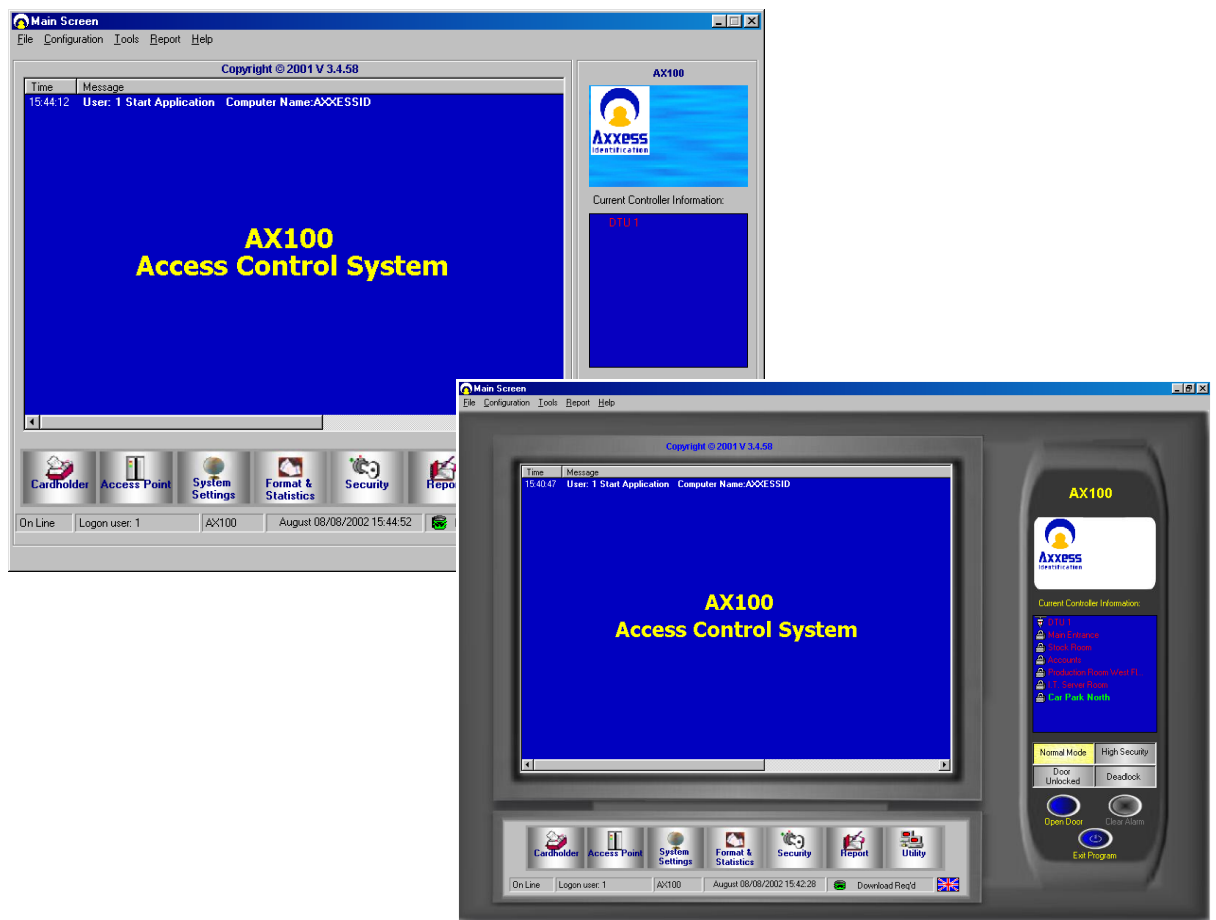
Main Screen
File Configuration Tools Report Help

Copyright © 2001 V 3.4.58

| Time | Message |
|---|---|
| 15:44:12 | User: 1 Start Application Computer Name:AXXESSID |

AX100
Access Control System

Cardholder
Access Point
System Settings
Format & Statistics
Security
Repo

On Line
Logon user: 1
AX100
August 08/08/2002 15:44:52

AX100
Axxess Identification
Current Controller Information:
DTU 1

Main Screen
File Configuration Tools Report Help

Copyright © 2001 V 3.4.58

| Time | Message |
|---|---|
| 15:40:47 | User: 1 Start Application Computer Name:AXXESSID |

AX100
Access Control System

AX100
Axxess Identification
Current Controller Information:
DTU 1
Main Entrance
Stock Room
Accounts
Production Room West Fl
I.T. Server Room
Car Park North

Normal Mode
High Security
Door Unlocked
Deadlock
Open Door
Clear Alarm
Exit Program

Cardholder
Access Point
System Settings
Format & Statistics
Security
Report
Utility

On Line
Logon user: 1
AX100
August 08/08/2002 15:42:28
Download Req'd